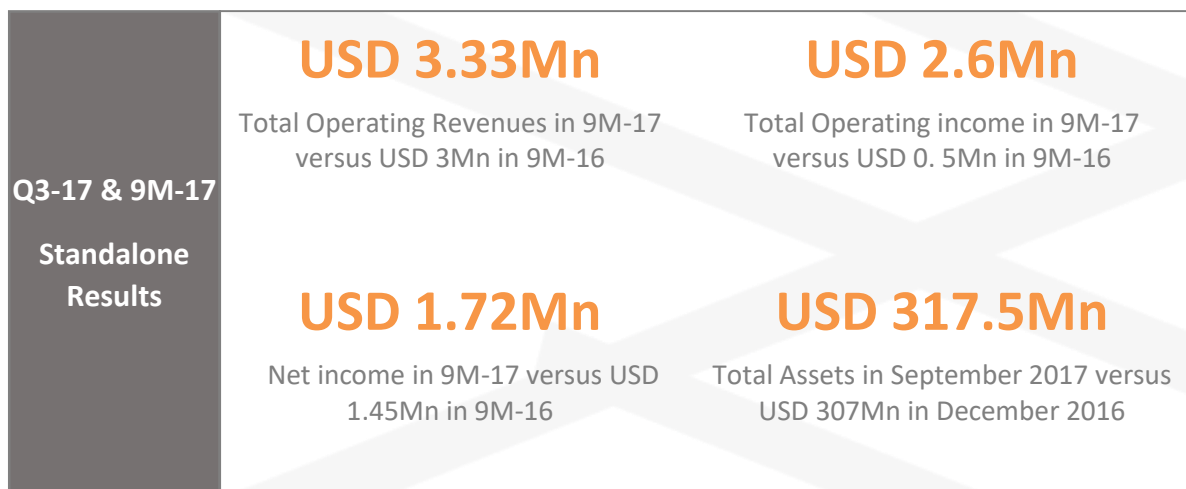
Q3-17 & 9M-17

Standalone Results

USD 3.33Mn

Total Operating Revenues in 9M-17 versus USD 3Mn in 9M-16

USD 2.6Mn

Total Operating income in 9M-17 versus USD 0. 5Mn in 9M-16

USD 1.72Mn

Net income in 9M-17 versus USD 1.45Mn in 9M-16

USD 317.5Mn

Total Assets in September 2017 versus USD 307Mn in December 2016